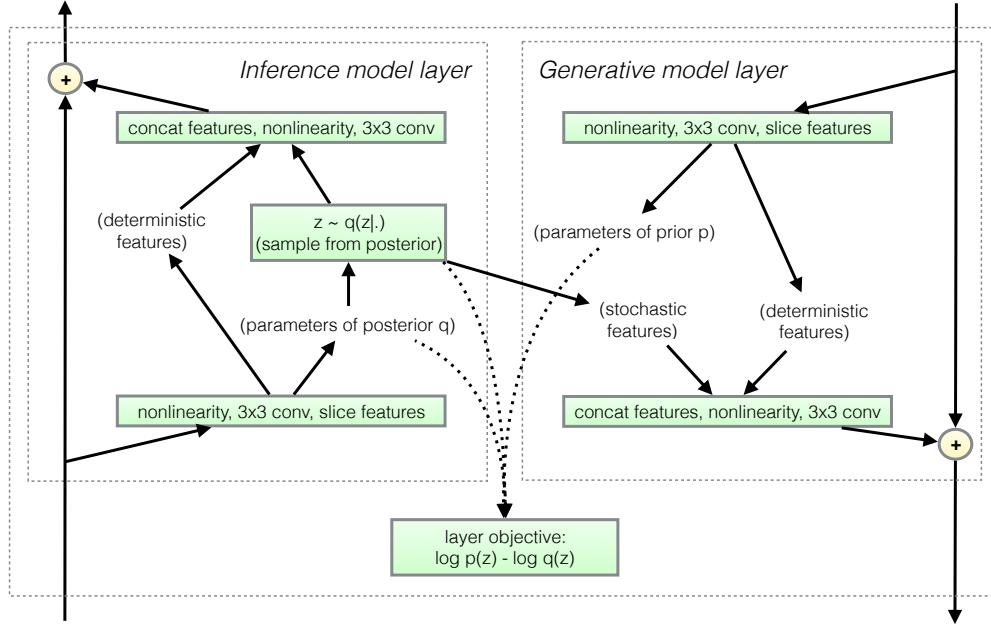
Inference model layer

Generative model layer

+

concat features, nonlinearity, 3x3 conv

nonlinearity, 3x3 conv, slice features

(deterministic features)

z ~ q(z|.)
(sample from posterior)

(parameters of prior p)

(parameters of posterior q)

(stochastic features)

(deterministic features)

nonlinearity, 3x3 conv, slice features

concat features, nonlinearity, 3x3 conv

+

layer objective:
log p(z) - log q(z)